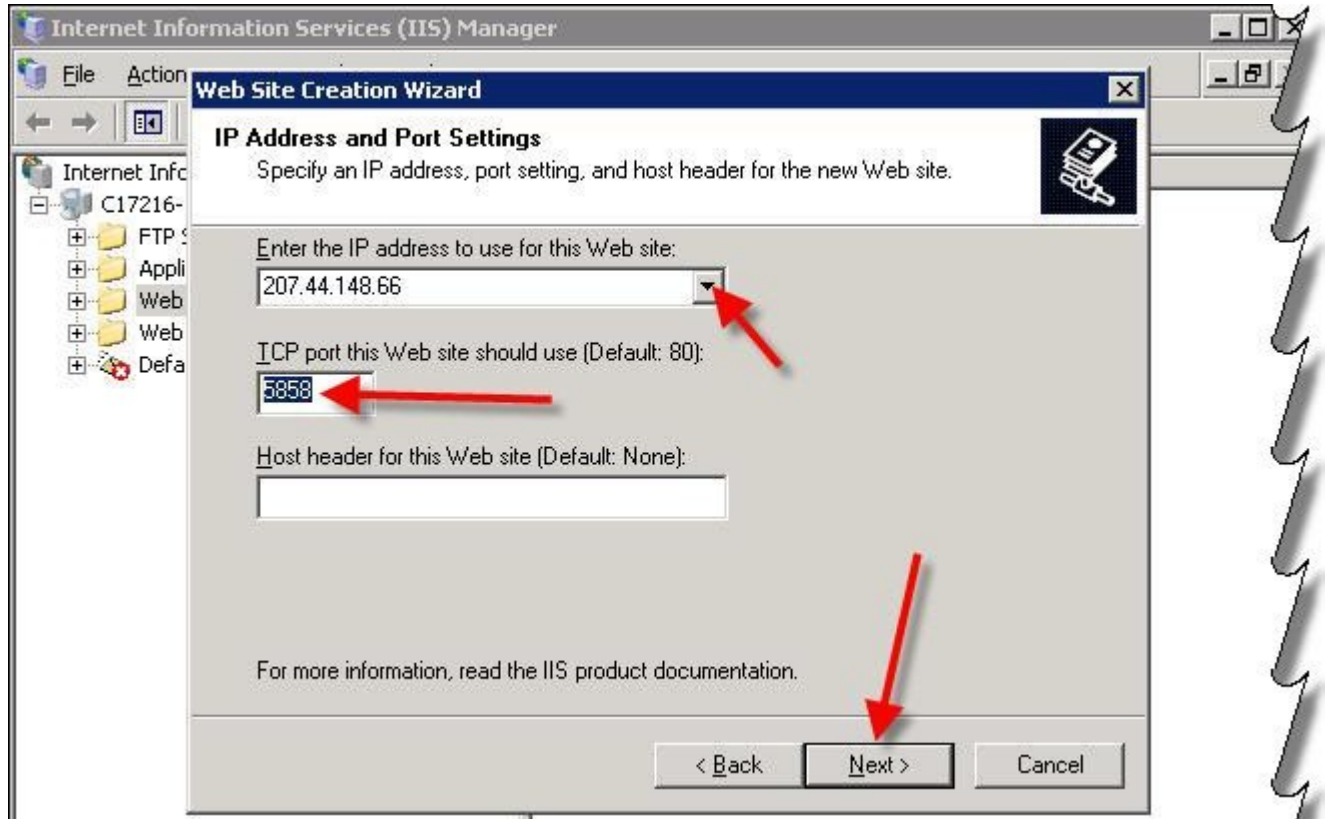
Internet Information Services (IIS) Manager

File Action

Internet Infc
C17216-
FTP S
Appli
Web
Web
Defa

Web Site Creation Wizard

IP Address and Port Settings
Specify an IP address, port setting, and host header for the new Web site.

Enter the IP address to use for this Web site:
207.44.148.66

TCP port this Web site should use (Default: 80):
5858

Host header for this Web site (Default: None):

For more information, read the IIS product documentation.

< Back Next > Cancel